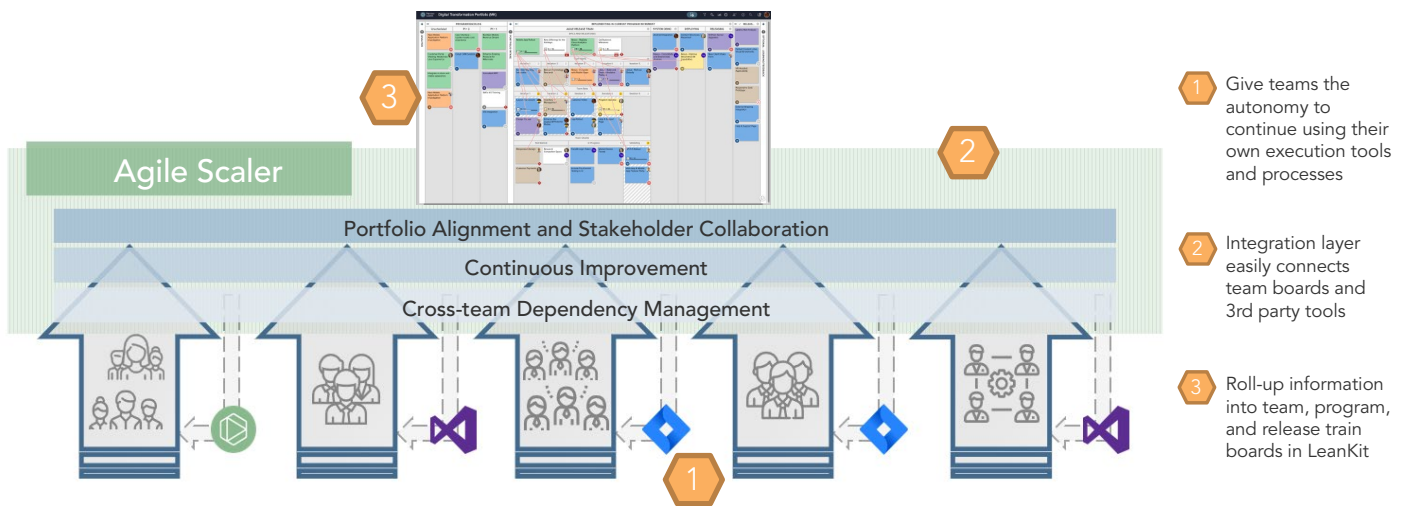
3

Agile Scaler

2

Portfolio Alignment and Stakeholder Collaboration

Continuous Improvement

Cross-team Dependency Management

1

1 Give teams the autonomy to continue using their own execution tools and processes

2 Integration layer easily connects team boards and 3rd party tools

3 Roll-up information into team, program, and release train boards in LeanKit